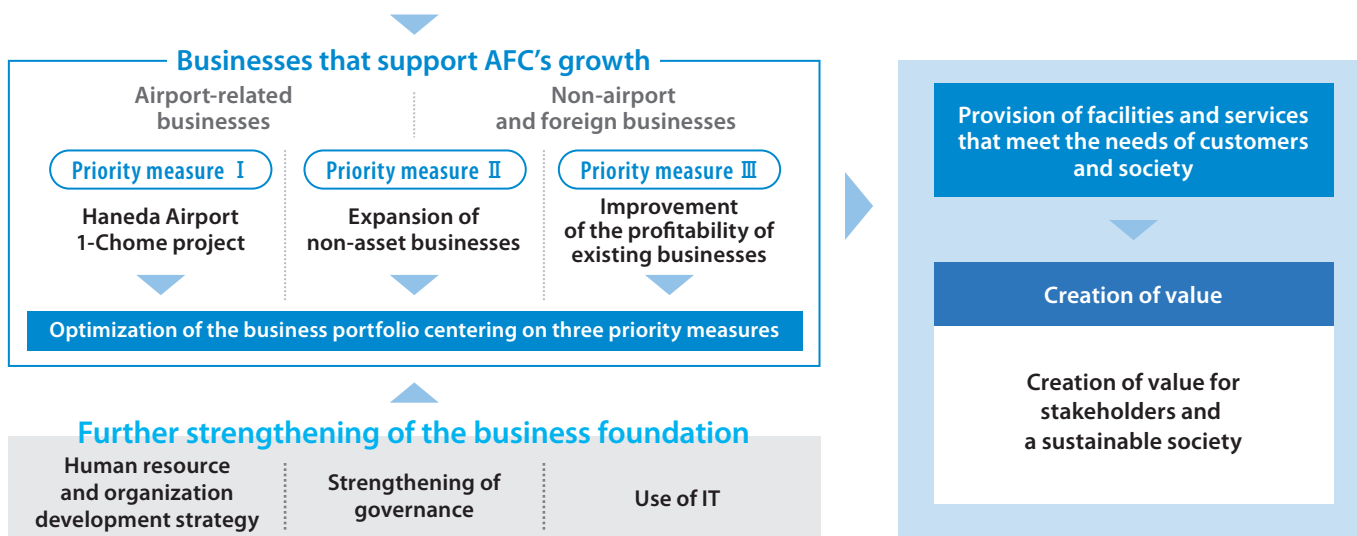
Businesses that support AFC's growth

Airport-related businesses

Non-airport and foreign businesses

Priority measure Ⅰ

Haneda Airport 1-Chome project

Priority measure Ⅱ

Expansion of non-asset businesses

Priority measure Ⅲ

Improvement of the profitability of existing businesses

Optimization of the business portfolio centering on three priority measures

Further strengthening of the business foundation

Human resource and organization development strategy

Strengthening of governance

Use of IT

Provision of facilities and services that meet the needs of customers and society

Creation of value

Creation of value for stakeholders and a sustainable society